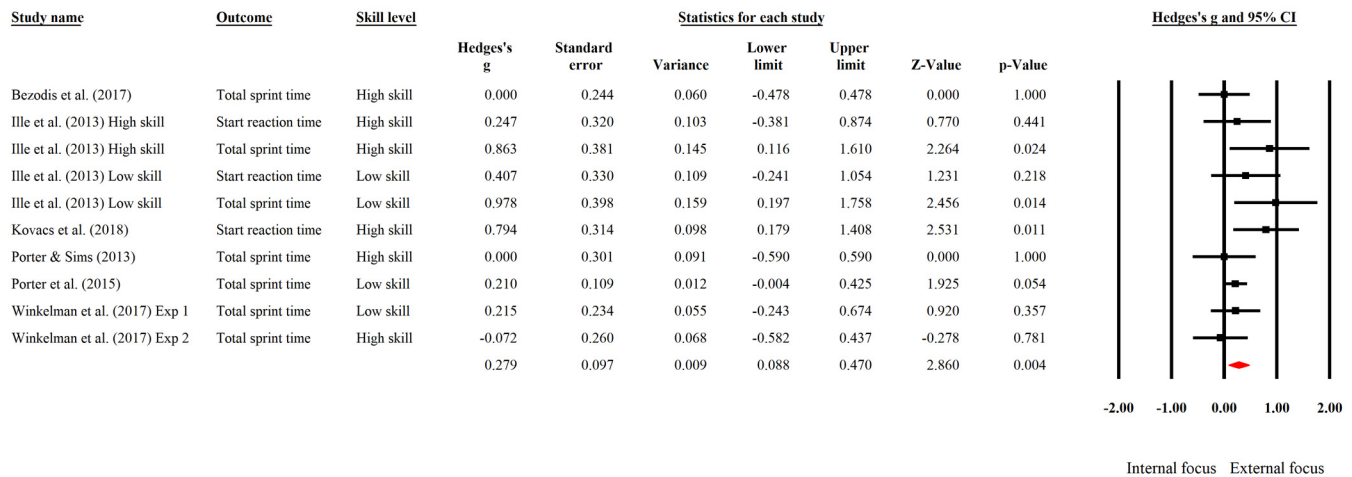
| Study name | Outcome | Skill level | Hedges's g | Standard error | Variance | Lower limit | Upper limit | Z-Value | p-Value |
|---|---|---|---|---|---|---|---|---|---|
| Bezodis et al. (2017) | Total sprint time | High skill | 0.000 | 0.244 | 0.060 | -0.478 | 0.478 | 0.000 | 1.000 |
| Ille et al. (2013) High skill | Start reaction time | High skill | 0.247 | 0.320 | 0.103 | -0.381 | 0.874 | 0.770 | 0.441 |
| Ille et al. (2013) High skill | Total sprint time | High skill | 0.863 | 0.381 | 0.145 | 0.116 | 1.610 | 2.264 | 0.024 |
| Ille et al. (2013) Low skill | Start reaction time | Low skill | 0.407 | 0.330 | 0.109 | -0.241 | 1.054 | 1.231 | 0.218 |
| Ille et al. (2013) Low skill | Total sprint time | Low skill | 0.978 | 0.398 | 0.159 | 0.197 | 1.758 | 2.456 | 0.014 |
| Kovacs et al. (2018) | Start reaction time | High skill | 0.794 | 0.314 | 0.098 | 0.179 | 1.408 | 2.531 | 0.011 |
| Porter & Sims (2013) | Total sprint time | High skill | 0.000 | 0.301 | 0.091 | -0.590 | 0.590 | 0.000 | 1.000 |
| Porter et al. (2015) | Total sprint time | Low skill | 0.210 | 0.109 | 0.012 | -0.004 | 0.425 | 1.925 | 0.054 |
| Winkelman et al. (2017) Exp 1 | Total sprint time | Low skill | 0.215 | 0.234 | 0.055 | -0.243 | 0.674 | 0.920 | 0.357 |
| Winkelman et al. (2017) Exp 2 | Total sprint time | High skill | -0.072 | 0.260 | 0.068 | -0.582 | 0.437 | -0.278 | 0.781 |
| | | | 0.279 | 0.097 | 0.009 | 0.088 | 0.470 | 2.860 | 0.004 |

Statistics for each study

Hedges's g and 95% CI

-2.00 -1.00 0.00 1.00 2.00

Internal focus External focus